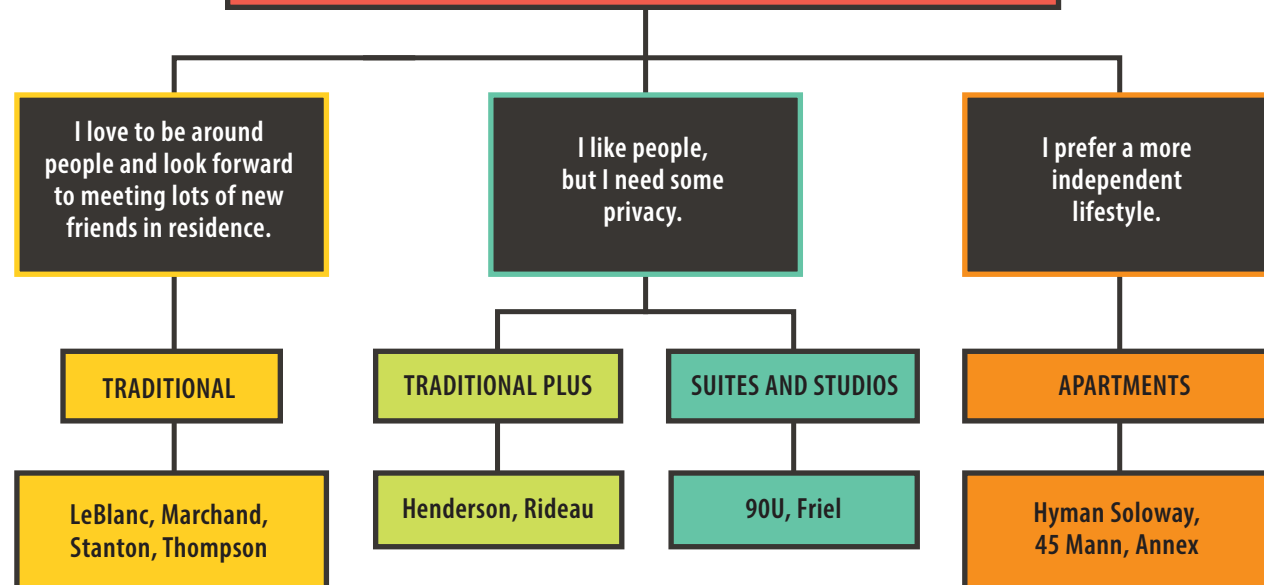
I love to be around people and look forward to meeting lots of new friends in residence.

I like people, but I need some privacy.

I prefer a more independent lifestyle.

TRADITIONAL

TRADITIONAL PLUS

SUITES AND STUDIOS

APARTMENTS

LeBlanc, Marchand, Stanton, Thompson

Henderson, Rideau

90U, Friel

Hyman Soloway, 45 Mann, Annex